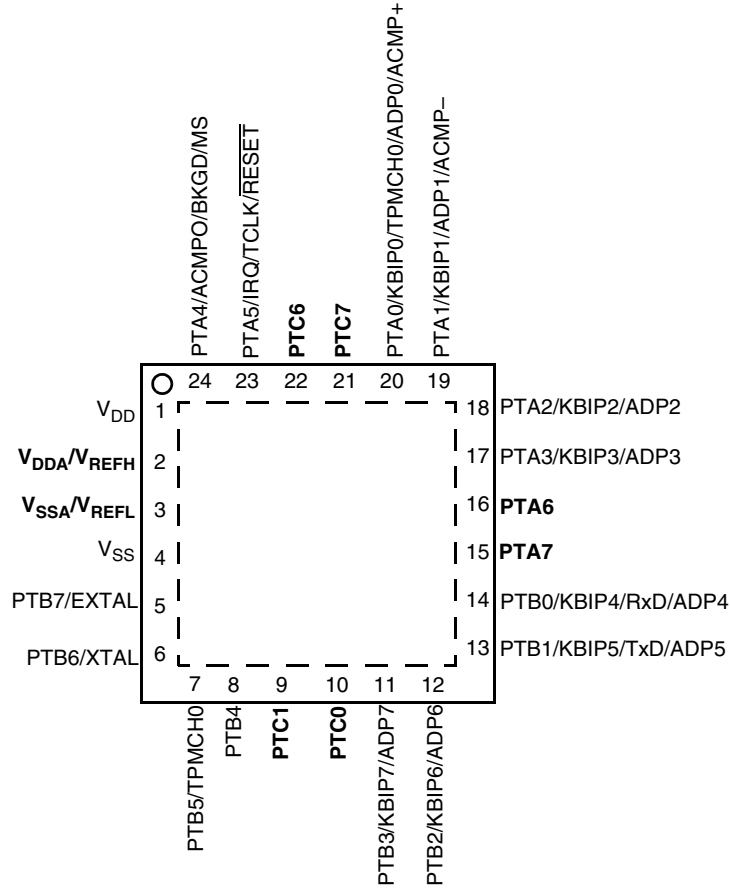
PTA4/ACMPO/BKGD/MS
PTA5/IRQ/TCLK/$\overline{RESET}$
PTC6
PTC7
PTA0/KBIP0/TPMCH0/ADP0/ACMP+
PTA1/KBIP1/ADP1/ACMP–

24 23 22 21 20 19

$V_{DD}$ 1
$V_{DDA}/V_{REFH}$ 2
$V_{SSA}/V_{REFL}$ 3
$V_{SS}$ 4
PTB7/EXTAL 5
PTB6/XTAL 6

18 PTA2/KBIP2/ADP2
17 PTA3/KBIP3/ADP3
16 PTA6
15 PTA7
14 PTB0/KBIP4/RxD/ADP4
13 PTB1/KBIP5/TxD/ADP5

7 8 9 10 11 12

PTB5/TPMCH0
PTB4
PTC1
PTC0
PTB3/KBIP7/ADP7
PTB2/KBIP6/ADP6